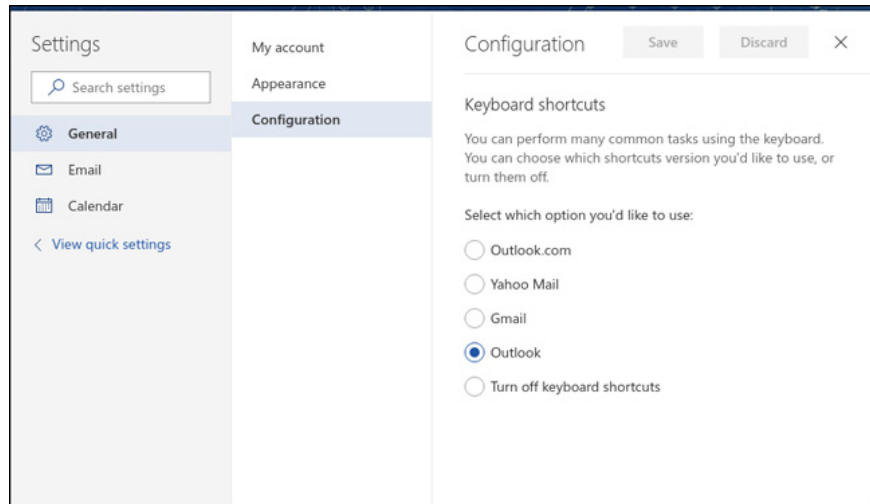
Settings

Search settings

General

Email

Calendar

< View quick settings

My account

Appearance

Configuration

Configuration Save Discard ×

Keyboard shortcuts

You can perform many common tasks using the keyboard. You can choose which shortcuts version you'd like to use, or turn them off.

Select which option you'd like to use:

Outlook.com

Yahoo Mail

Gmail

Outlook

Turn off keyboard shortcuts